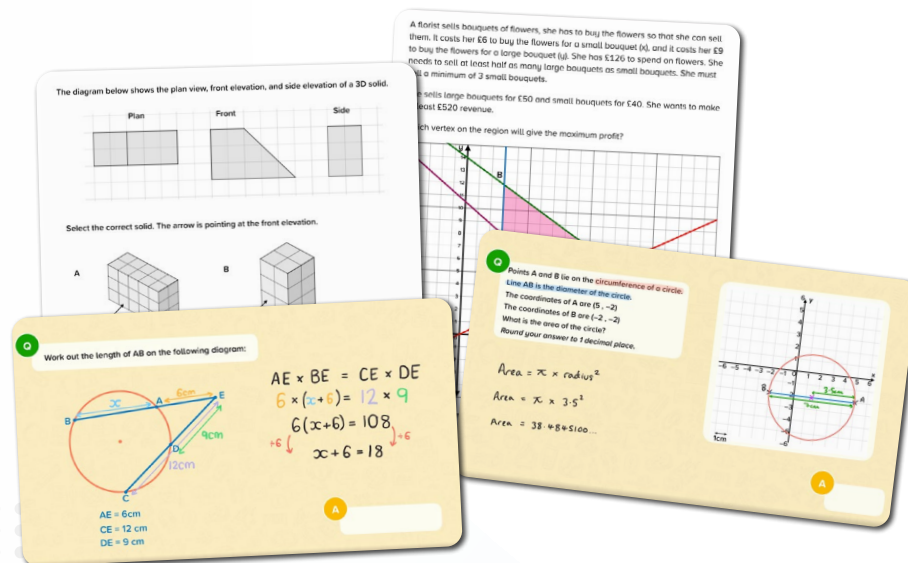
A florist sells bouquets of flowers, she has to buy the flowers so that she can sell them. It costs her £6 to buy the flowers for a small bouquet (x), and it costs her £9 to buy the flowers for a large bouquet (y). She has £126 to spend on flowers. She needs to sell at least half as many large bouquets as small bouquets. She must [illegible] a minimum of 3 small bouquets.

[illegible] sells large bouquets for £50 and small bouquets for £40. She wants to make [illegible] least £520 revenue.

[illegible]ch vertex on the region will give the maximum profit?

B

The diagram below shows the plan view, front elevation, and side elevation of a 3D solid.

Plan

Front

Side

Select the correct solid. The arrow is pointing at the front elevation.

A

B

Q

Work out the length of AB on the following diagram:

6cm

x

B

A

E

D

9cm

12cm

C

AE = 6cm
CE = 12 cm
DE = 9 cm

$AE \times BE = CE \times DE$

$6 \times (x+6) = 12 \times 9$

$6(x+6) = 108$

$\div 6$ $\div 6$

$x + 6 = 18$

A

Q

Points A and B lie on the circumference of a circle.
Line AB is the diameter of the circle.
The coordinates of A are (5 , −2)
The coordinates of B are (−2 , −2)
What is the area of the circle?
Round your answer to 1 decimal place.

Area = $\pi \times radius^2$

Area = $\pi \times 3.5^2$

Area = 38.484510...

y

x

B

A

3.5cm

7cm

1cm

A